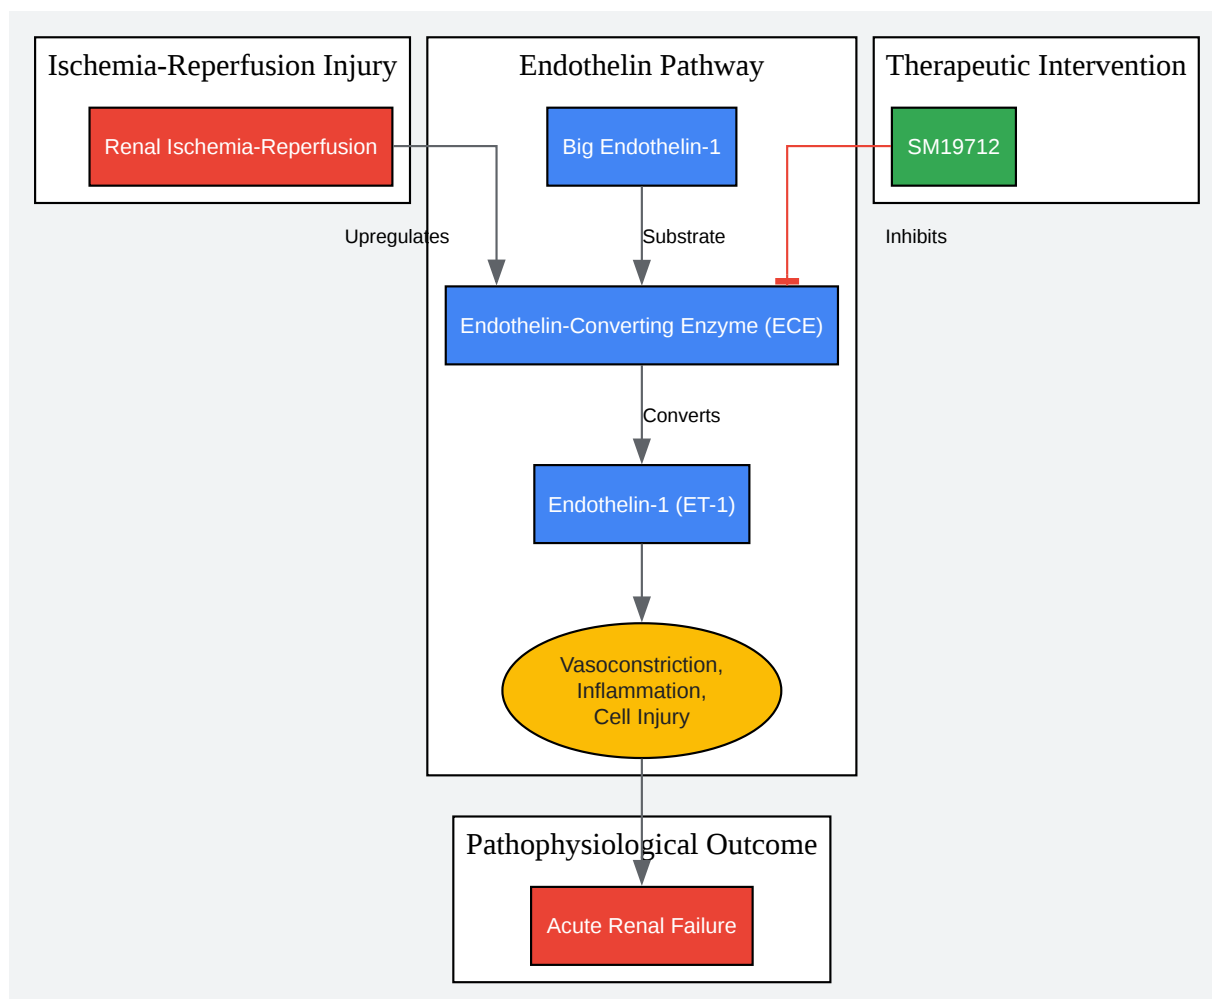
Ischemia-Reperfusion Injury

Renal Ischemia-Reperfusion

Endothelin Pathway

Big Endothelin-1

Therapeutic Intervention

SM19712

Upregulates

Substrate

Inhibits

Endothelin-Converting Enzyme (ECE)

Converts

Endothelin-1 (ET-1)

Vasoconstriction, Inflammation, Cell Injury

Pathophysiological Outcome

Acute Renal Failure